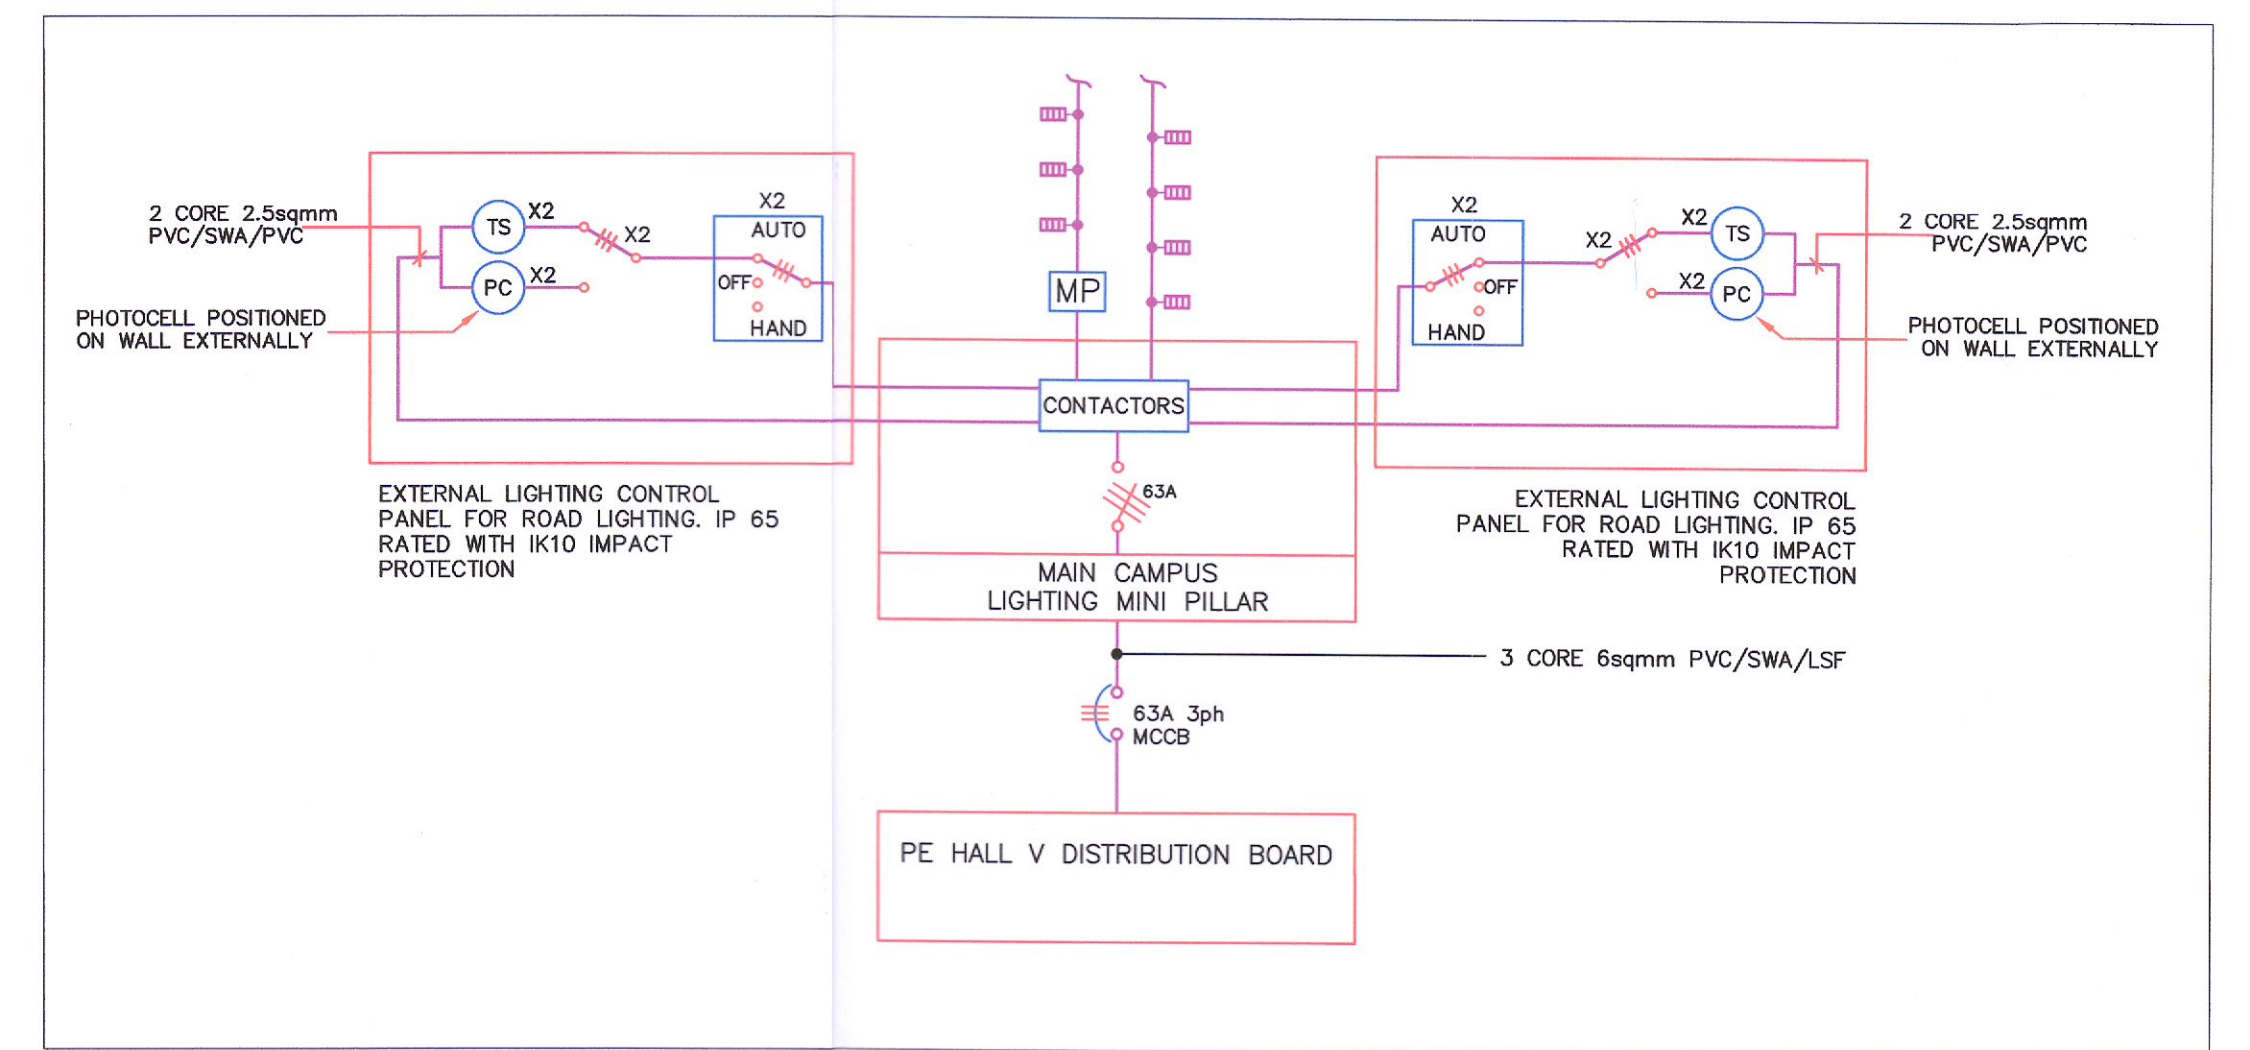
2 CORE 2.5sqmm PVC/SWA/PVC

TS X2

PC X2

X2

X2 AUTO OFF HAND

PHOTOCELL POSITIONED ON WALL EXTERNALLY

MP

CONTACTORS

63A

X2 AUTO OFF HAND

X2

X2 TS

X2 PC

2 CORE 2.5sqmm PVC/SWA/PVC

PHOTOCELL POSITIONED ON WALL EXTERNALLY

EXTERNAL LIGHTING CONTROL PANEL FOR ROAD LIGHTING. IP 65 RATED WITH IK10 IMPACT PROTECTION

MAIN CAMPUS LIGHTING MINI PILLAR

EXTERNAL LIGHTING CONTROL PANEL FOR ROAD LIGHTING. IP 65 RATED WITH IK10 IMPACT PROTECTION

3 CORE 6sqmm PVC/SWA/LSF

63A 3ph MCCB

PE HALL V DISTRIBUTION BOARD